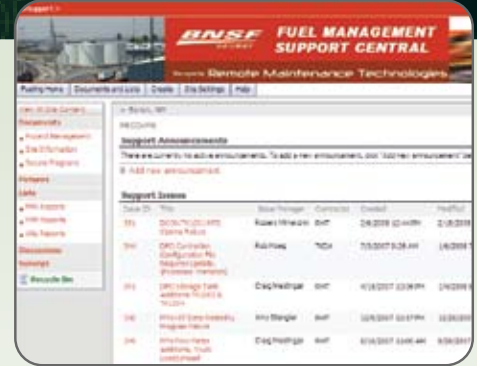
Support >

BNSF RAILWAY

FUEL MANAGEMENT SUPPORT CENTRAL

Remote Maintenance Technologies

Posting Home | Documents and Lists | Create | Site Settings | Help

View All Site Content

Documents

Project Management

Site Information

Support Programs

Pictures

Lists

RMA Requests

MRR Requests

Site Reports

Discussions

Surveys

Recycle Bin

> Barstow, WA

Welcome

Support Announcements

There are currently no active announcements. To add a new announcement, click "Add new announcement" be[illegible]

Add new announcement

Support Issues

| Issue ID | Title | Issue Manager | Contractor | Created | Modified |
|---|---|---|---|---|---|
| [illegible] | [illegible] | Robert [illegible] | RMT | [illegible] | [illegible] |
| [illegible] | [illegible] | Rob Hoeg | TNDA | 7/3/2007 9:28 AM | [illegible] |
| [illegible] | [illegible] | Craig Madrigal | RMT | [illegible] | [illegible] |
| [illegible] | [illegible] | Amy Stengle | RMT | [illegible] | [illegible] |
| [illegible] | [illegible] | Craig Madrigal | RMT | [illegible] | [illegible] |